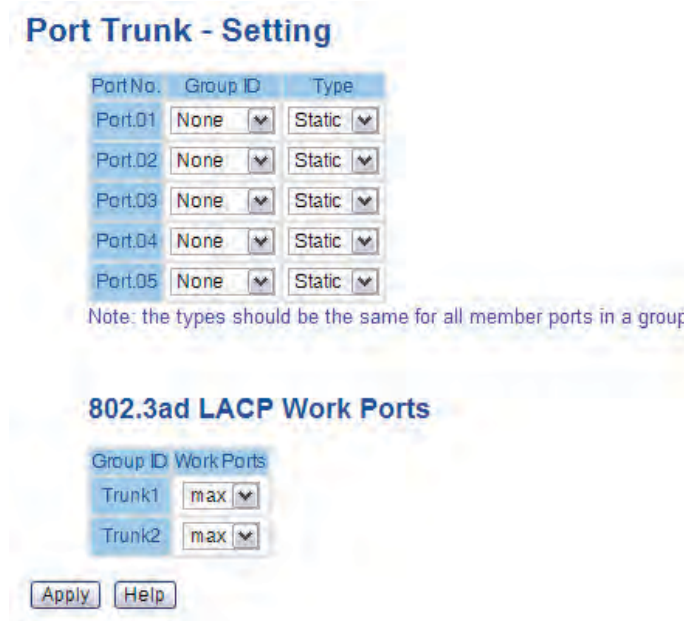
Port Trunk - Setting

| Port No. | Group ID | Type |
|---|---|---|
| Port.01 | None | Static |
| Port.02 | None | Static |
| Port.03 | None | Static |
| Port.04 | None | Static |
| Port.05 | None | Static |

Note: the types should be the same for all member ports in a grou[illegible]

802.3ad LACP Work Ports

| Group ID | Work Ports |
|---|---|
| Trunk1 | max |
| Trunk2 | max |

Apply Help